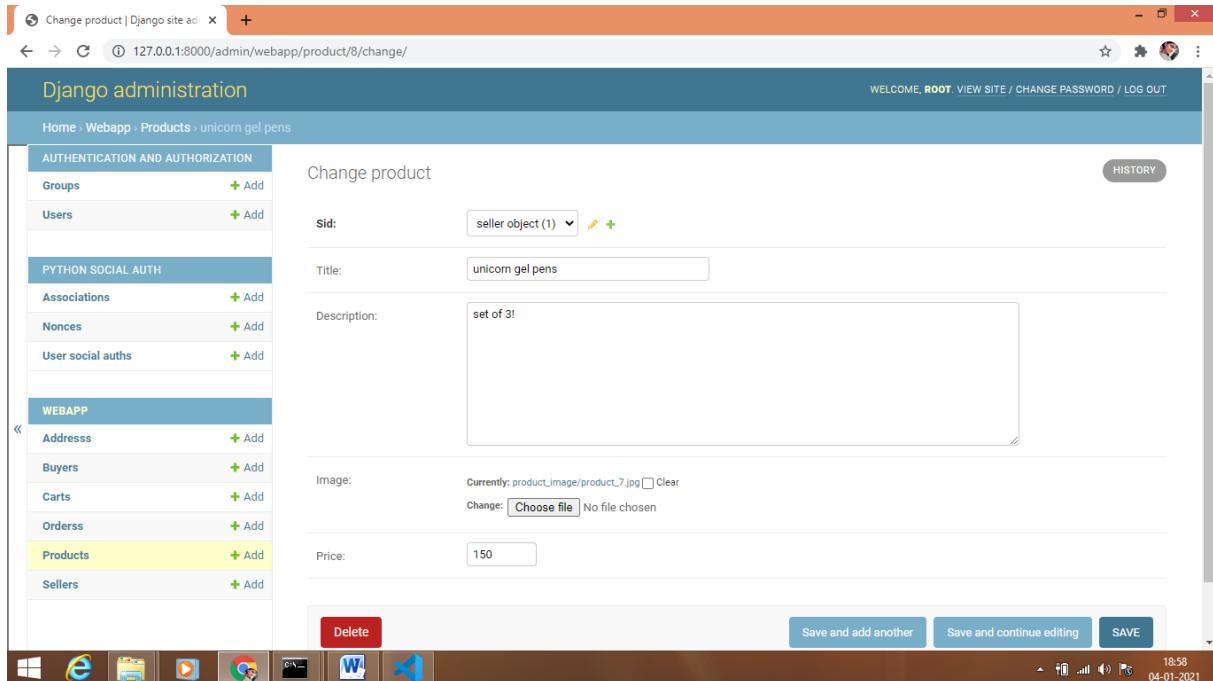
Change product | Django site adı ×

127.0.0.1:8000/admin/webapp/product/8/change/

Django administration

WELCOME, ROOT. VIEW SITE / CHANGE PASSWORD / LOG OUT

Home › Webapp › Products › unicorn gel pens

AUTHENTICATION AND AUTHORIZATION

Groups + Add

Users + Add

PYTHON SOCIAL AUTH

Associations + Add

Nonces + Add

User social auths + Add

WEBAPP

Addresss + Add

Buyers + Add

Carts + Add

Orderss + Add

Products + Add

Sellers + Add

«

Change product

HISTORY

Sid: seller object (1)

Title: unicorn gel pens

Description: set of 3!

Image: Currently: product_image/product_7.jpg Clear

Change: Choose file No file chosen

Price: 150

Delete

Save and add another

Save and continue editing

SAVE

18:58
04-01-2021